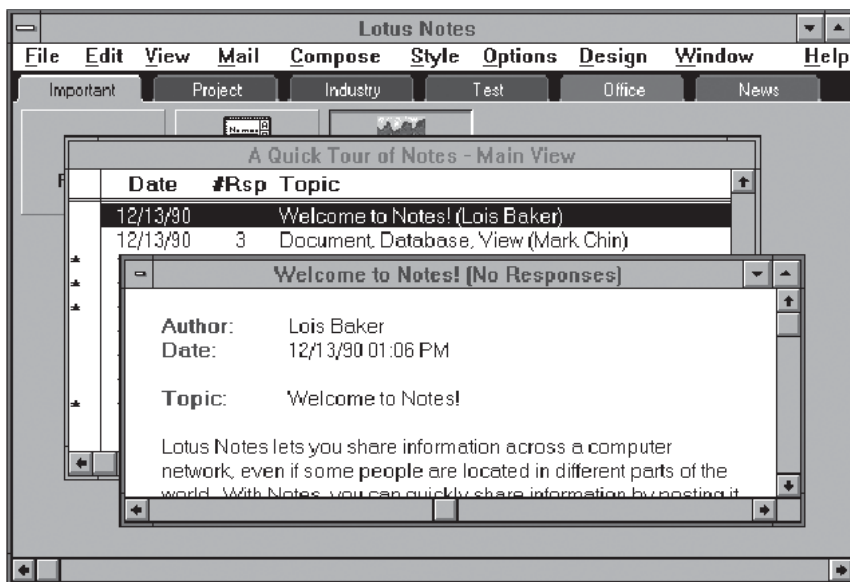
Lotus Notes

File Edit View Mail Compose Style Options Design Window Help

Important Project Industry Test Office News

A Quick Tour of Notes - Main View

| Date | #Rsp | Topic |
|---|---|---|
| 12/13/90 | | Welcome to Notes! (Lois Baker) |
| 12/13/90 | 3 | Document, Database, View (Mark Chin) |

Welcome to Notes! (No Responses)

Author: Lois Baker
Date: 12/13/90 01:06 PM

Topic: Welcome to Notes!

Lotus Notes lets you share information across a computer network, even if some people are located in different parts of the world. With Notes, you can quickly share information by posting it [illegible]